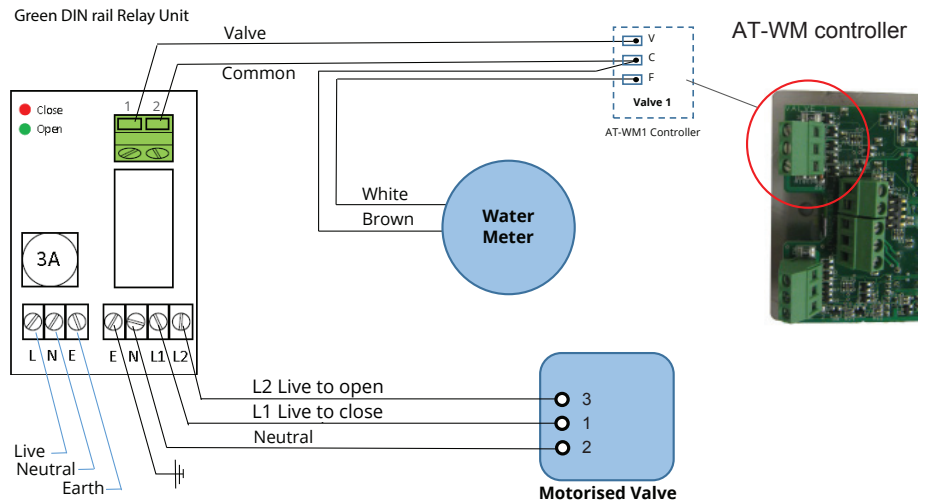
Green DIN rail Relay Unit

Valve

Common

V
C
F
Valve 1

AT-WM1 Controller

AT-WM controller

Close
Open

1 2

3A

L N E E N L1 L2

White
Brown

Water Meter

L2 Live to open
L1 Live to close
Neutral

3
1
2

Live
Neutral
Earth

Motorised Valve